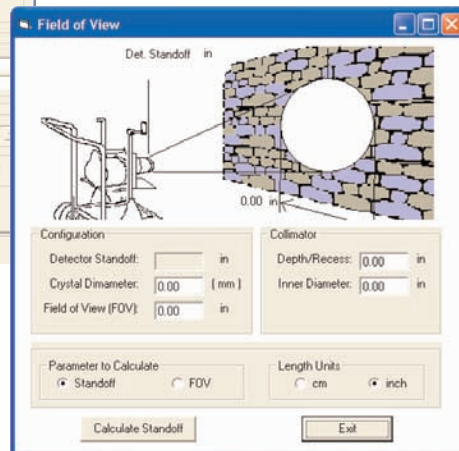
Field of View

Det. Standoff in

0.00 in

Configuration

Detector Standoff: in

Crystal Dimameter: 0.00 ( mm )

Field of View (FOV): 0.00 in

Collimator

Depth/Recess: 0.00 in

Inner Diameter: 0.00 in

Parameter to Calculate

Standoff FOV

Length Units

cm inch

Calculate Standoff

Exit